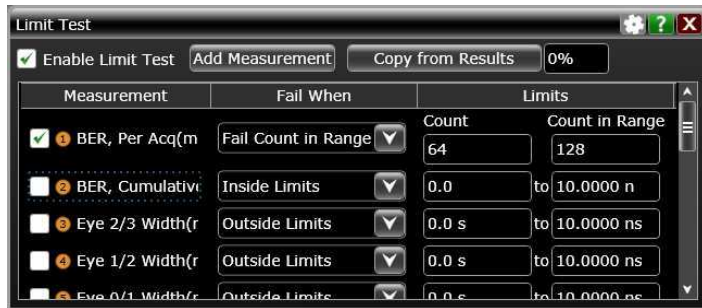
Limit Test

Enable Limit Test Add Measurement Copy from Results 0%

| Measurement | Fail When | Limits | |
|---|---|---|---|
| | | Count | Count in Range |
| 1 BER, Per Acq(m | Fail Count in Range | 64 | 128 |
| 2 BER, Cumulativ | Inside Limits | 0.0 | to 10.0000 n |
| 3 Eye 2/3 Width(r | Outside Limits | 0.0 s | to 10.0000 ns |
| 4 Eye 1/2 Width(r | Outside Limits | 0.0 s | to 10.0000 ns |
| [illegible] | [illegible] | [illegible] | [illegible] |